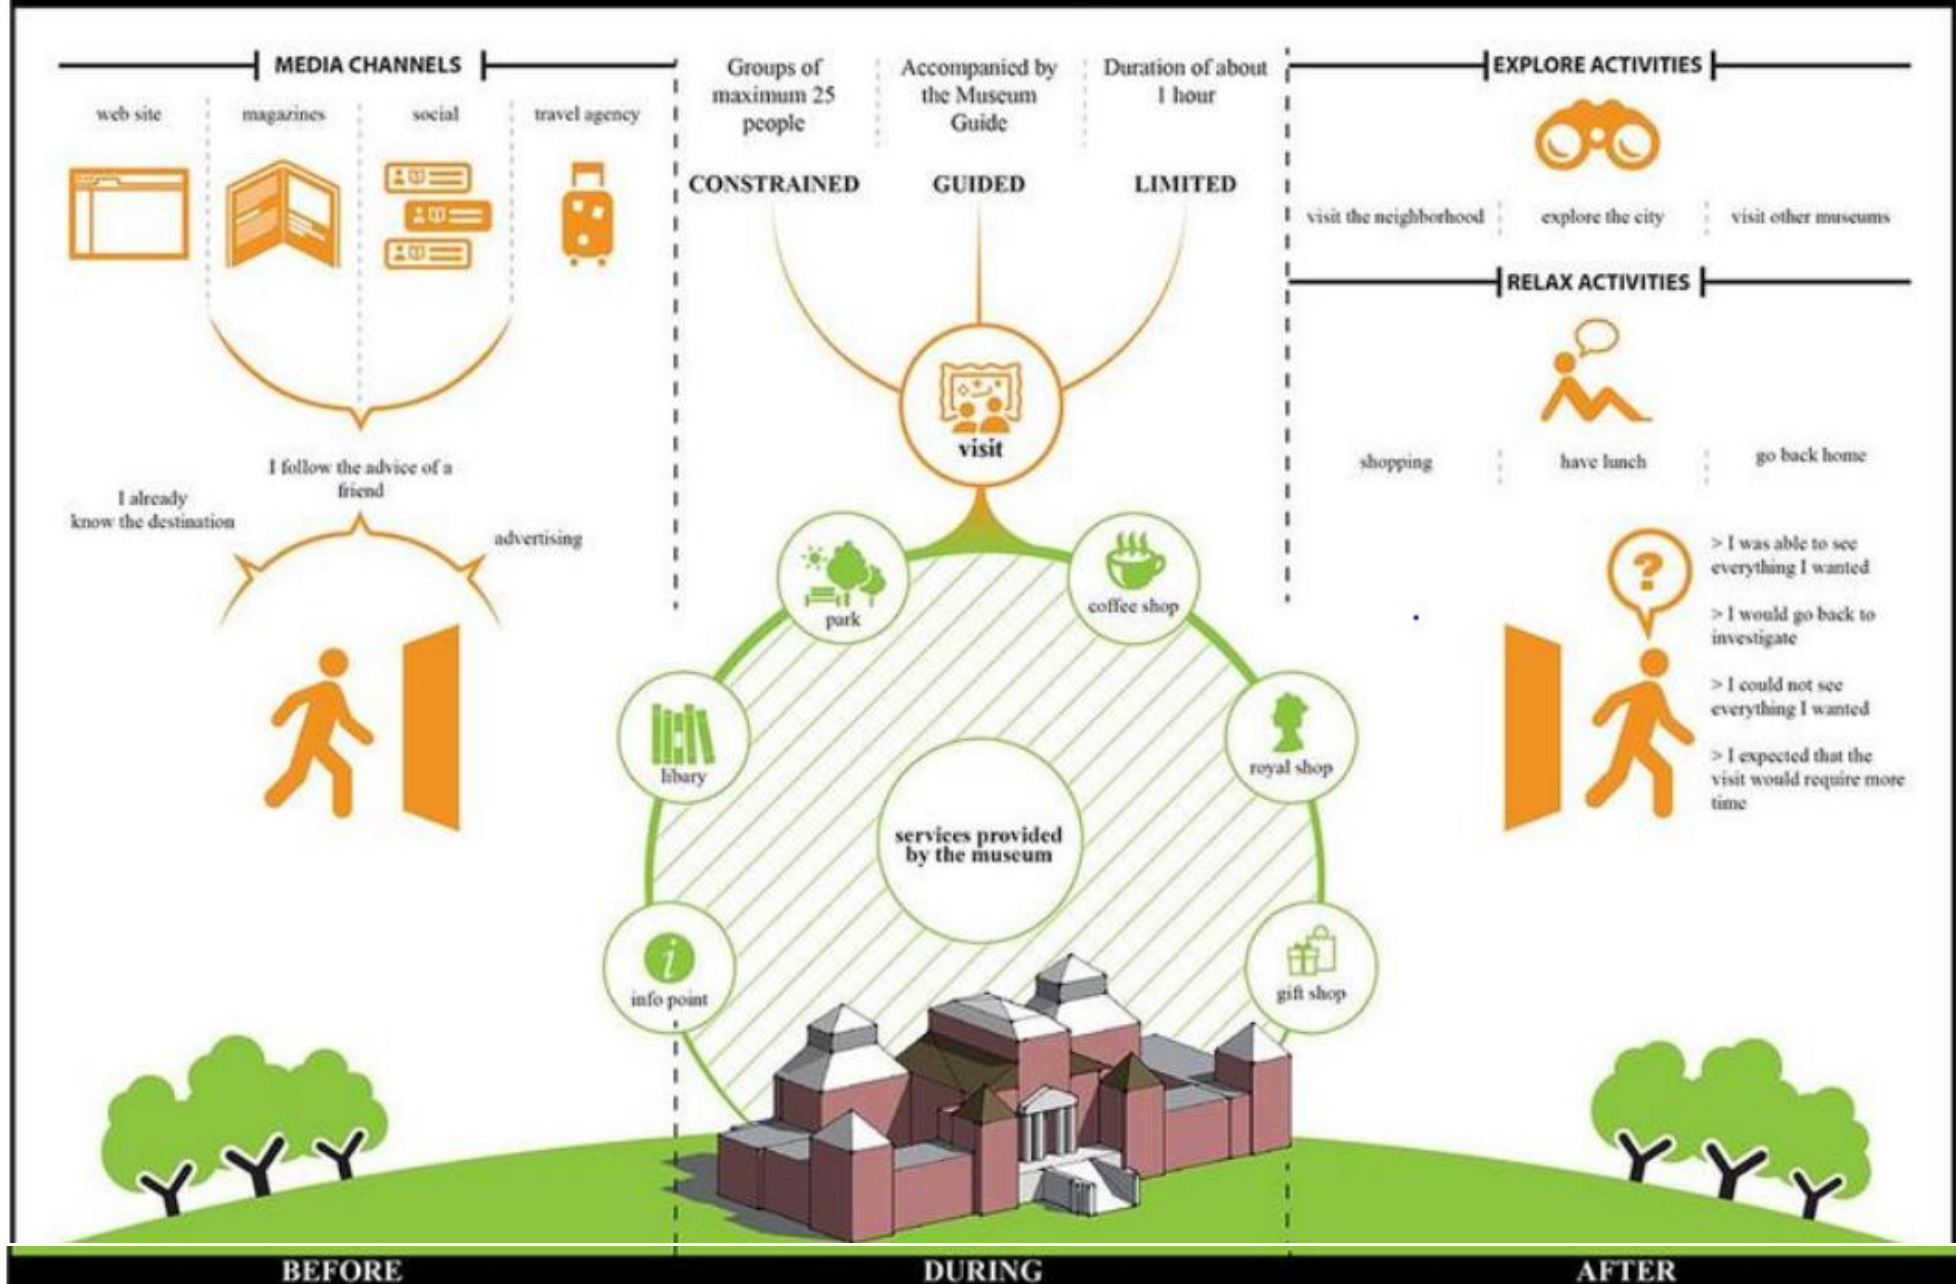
MEDIA CHANNELS

web site

magazines

social

travel agency

I follow the advice of a friend

I already know the destination

advertising

Groups of maximum 25 people

Accompanied by the Museum Guide

Duration of about 1 hour

CONSTRAINED

GUIDED

LIMITED

visit

park

coffee shop

libary

royal shop

services provided by the museum

info point

gift shop

EXPLORE ACTIVITIES

visit the neighborhood

explore the city

visit other museums

RELAX ACTIVITIES

shopping

have lunch

go back home

> I was able to see everything I wanted

> I would go back to investigate

> I could not see everything I wanted

> I expected that the visit would require more time

BEFORE

DURING

AFTER